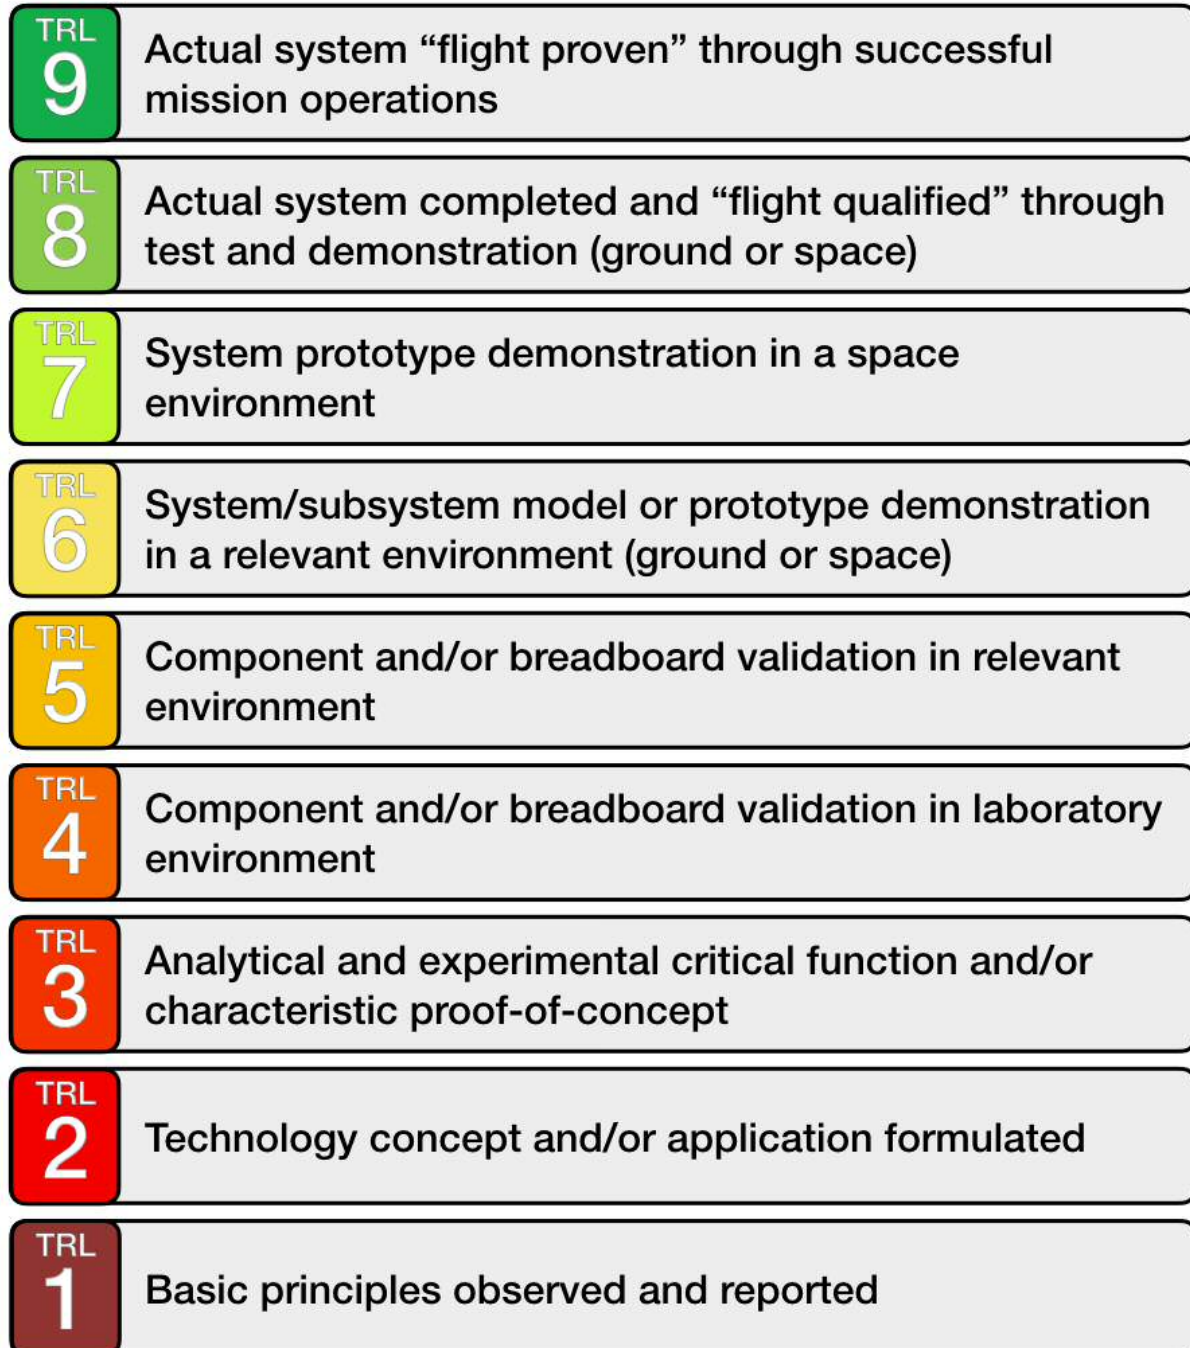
TRL 9 Actual system “flight proven” through successful mission operations

TRL 8 Actual system completed and “flight qualified” through test and demonstration (ground or space)

TRL 7 System prototype demonstration in a space environment

TRL 6 System/subsystem model or prototype demonstration in a relevant environment (ground or space)

TRL 5 Component and/or breadboard validation in relevant environment

TRL 4 Component and/or breadboard validation in laboratory environment

TRL 3 Analytical and experimental critical function and/or characteristic proof-of-concept

TRL 2 Technology concept and/or application formulated

TRL 1 Basic principles observed and reported